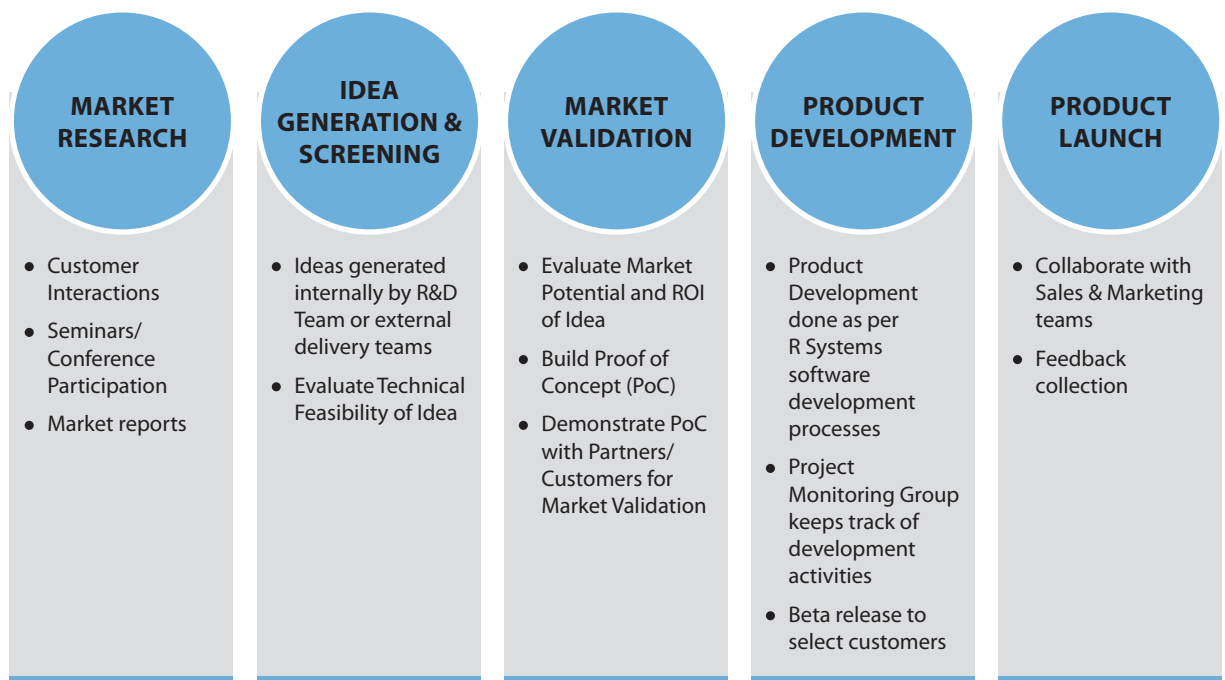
MARKET RESEARCH

- Customer Interactions
- Seminars/ Conference Participation
- Market reports

IDEA GENERATION & SCREENING

- Ideas generated internally by R&D Team or external delivery teams
- Evaluate Technical Feasibility of Idea

MARKET VALIDATION

- Evaluate Market Potential and ROI of Idea
- Build Proof of Concept (PoC)
- Demonstrate PoC with Partners/ Customers for Market Validation

PRODUCT DEVELOPMENT

- Product Development done as per R Systems software development processes
- Project Monitoring Group keeps track of development activities
- Beta release to select customers

PRODUCT LAUNCH

- Collaborate with Sales & Marketing teams
- Feedback collection